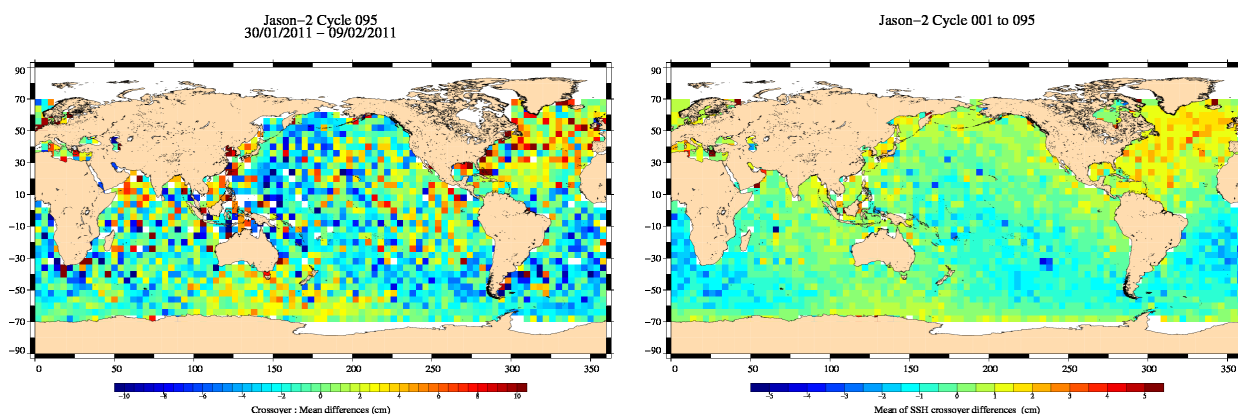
Jason−2 Cycle 095
30/01/2011 − 09/02/2011

90
70
50
30
10
−10
−30
−50
−70
−90

0 50 100 150 200 250 300 350

−10 −8 −6 −4 −2 0 2 4 6 8 10

Crossover : Mean differences (cm)

Jason−2 Cycle 001 to 095

90
70
50
30
10
−10
−30
−50
−70
−90

0 50 100 150 200 250 300 350

−5 −4 −3 −2 −1 0 1 2 3 4 5

Mean of SSH crossover differences (cm)